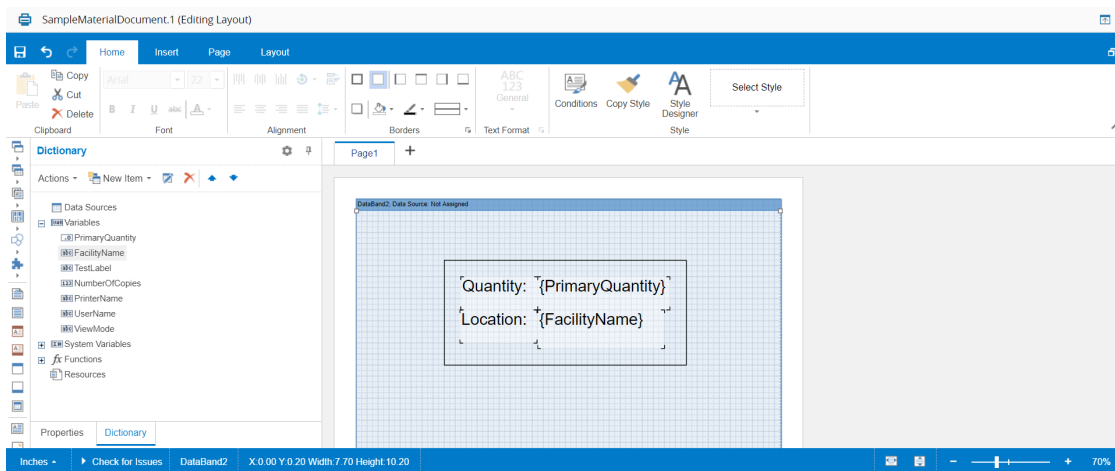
SampleMaterialDocument.1 (Editing Layout)

Home Insert Page Layout

Paste Copy Cut Delete
Clipboard
Arial 12
B I U abc A
Font
Alignment
Borders
ABC 123 General
Text Format
Conditions Copy Style Style Designer
Select Style
Style

Dictionary
Actions New Item
Data Sources
Variables
PrimaryQuantity
FacilityName
TestLabel
NumberOfCopies
PrinterName
UserName
ViewMode
System Variables
Functions
Resources

Properties Dictionary

Page1 +

DataBand2; Data Source: Not Assigned

Quantity: {PrimaryQuantity}
Location: {FacilityName}

Inches Check for Issues DataBand2 X:0.00 Y:0.20 Width:7.70 Height:10.20 70%